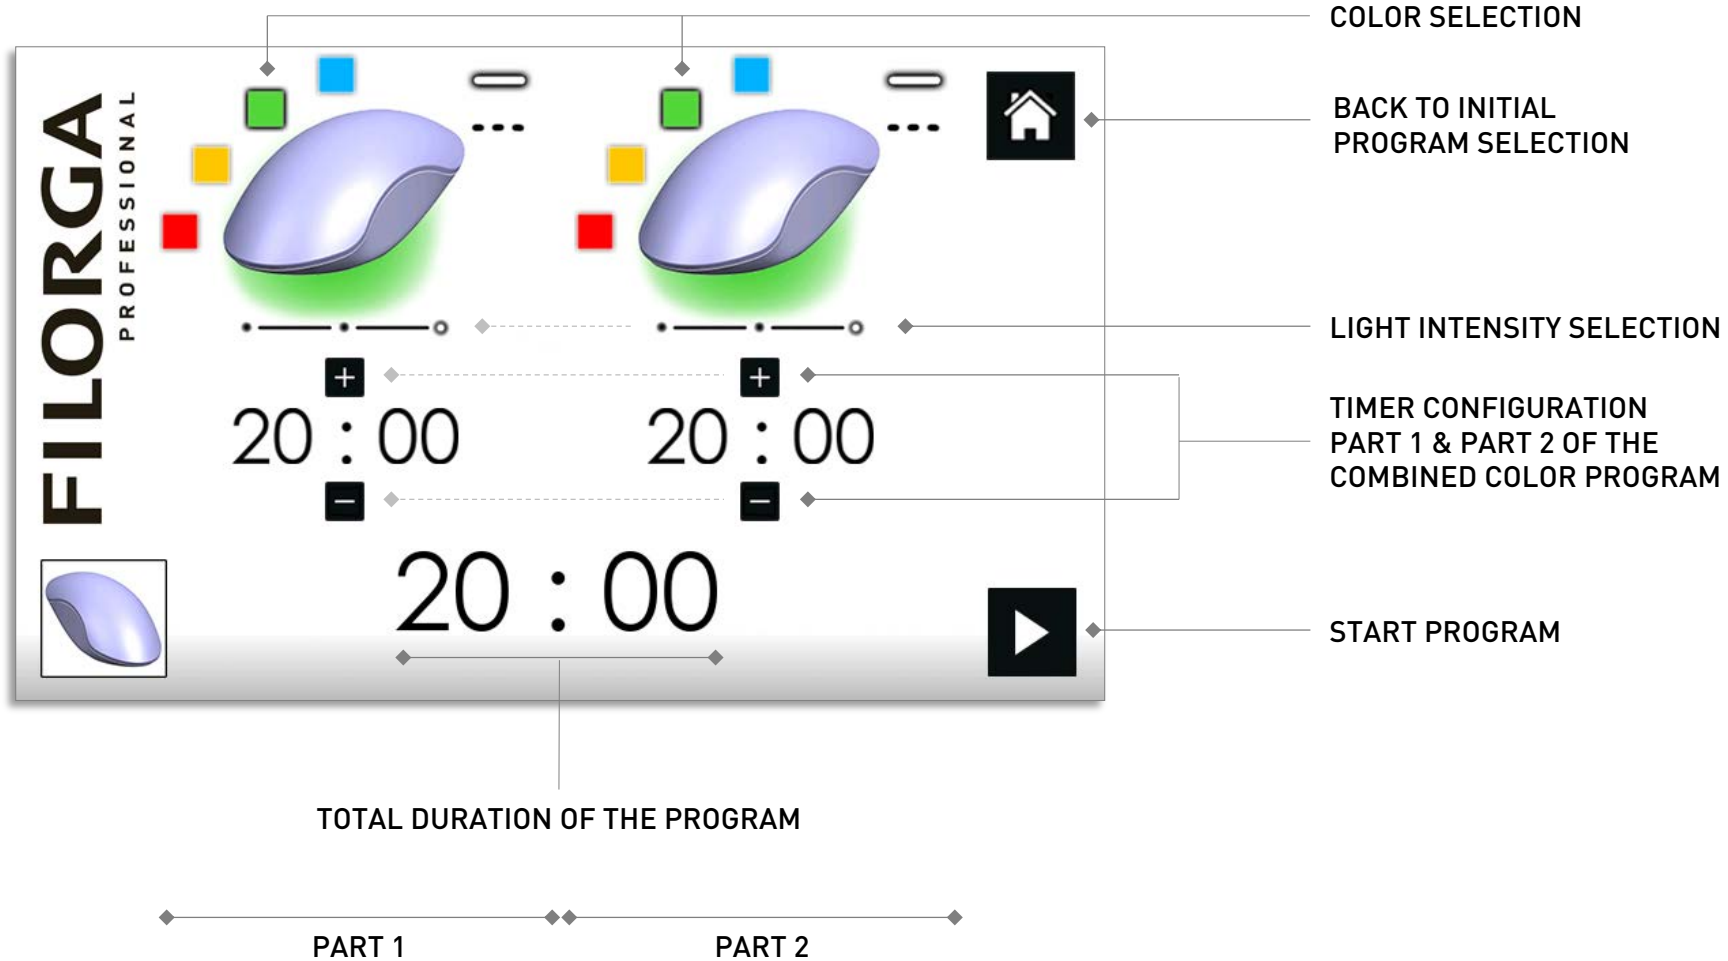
FILORGA
PROFESSIONAL

COLOR SELECTION

BACK TO INITIAL PROGRAM SELECTION

LIGHT INTENSITY SELECTION

+
20 : 00
−

+
20 : 00
−

TIMER CONFIGURATION PART 1 & PART 2 OF THE COMBINED COLOR PROGRAM

20 : 00

START PROGRAM

TOTAL DURATION OF THE PROGRAM

PART 1

PART 2